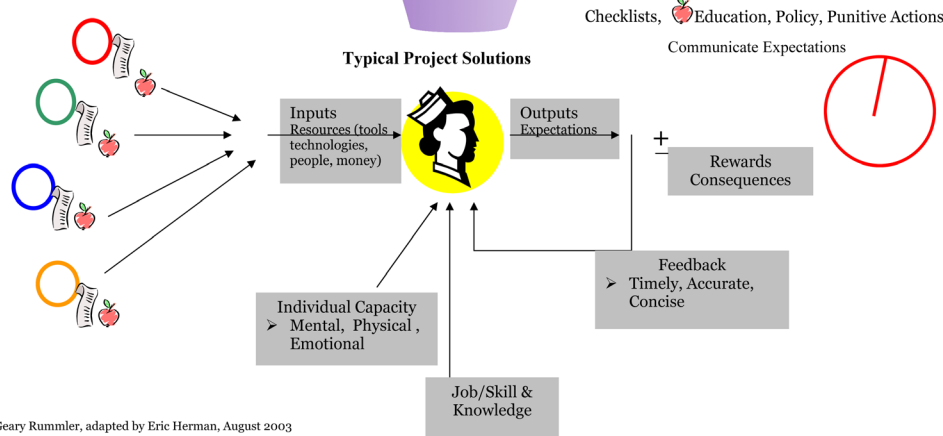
Checklists, Education, Policy, Punitive Actions

Communicate Expectations

Typical Project Solutions

Inputs
Resources (tools technologies, people, money)

Outputs
Expectations

+
−

Rewards
Consequences

Feedback
➢ Timely, Accurate, Concise

Individual Capacity
➢ Mental, Physical , Emotional

Job/Skill & Knowledge

Geary Rummler, adapted by Eric Herman, August 2003